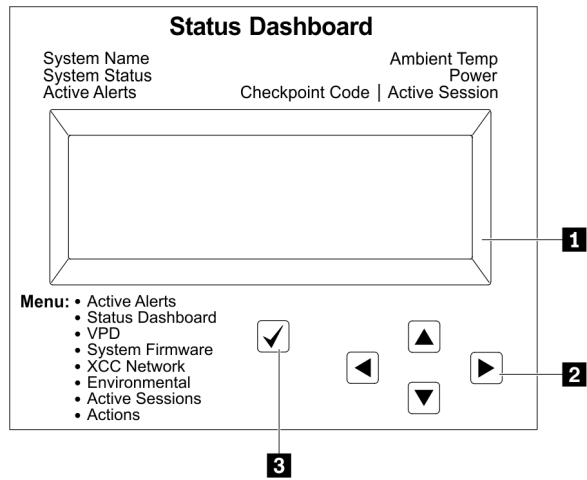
Status Dashboard

System Name
System Status
Active Alerts

Ambient Temp
Power
Checkpoint Code | Active Session

1

Menu: • Active Alerts
• Status Dashboard
• VPD
• System Firmware
• XCC Network
• Environmental
• Active Sessions
• Actions

2

3